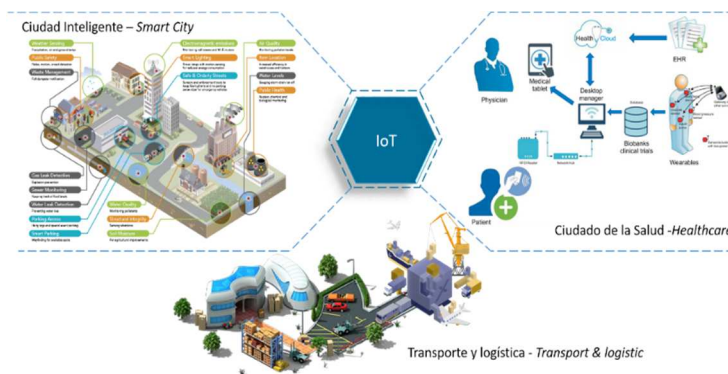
Ciudad Inteligente – *Smart City*

Weather Sensing
Traffic Safety
Waste Management
Electromagnetic Emissions
Smart Lighting
Safe & Orderly Streets
Air Quality
Item Location
Water Leaks
Public Health
Gas Leak Detection
Sewer Monitoring
Water Leak Detection
Parking Meters
Smart Parking
Water Quality
Structural Integrity
Soil Moisture

IoT

Health Cloud
EHR
Physician
Medical tablet
Desktop manager
Biobanks clinical trials
Wearables
Patient

Ciudado de la Salud -*Healthcar*

Transporte y logística - *Transport & logistic*